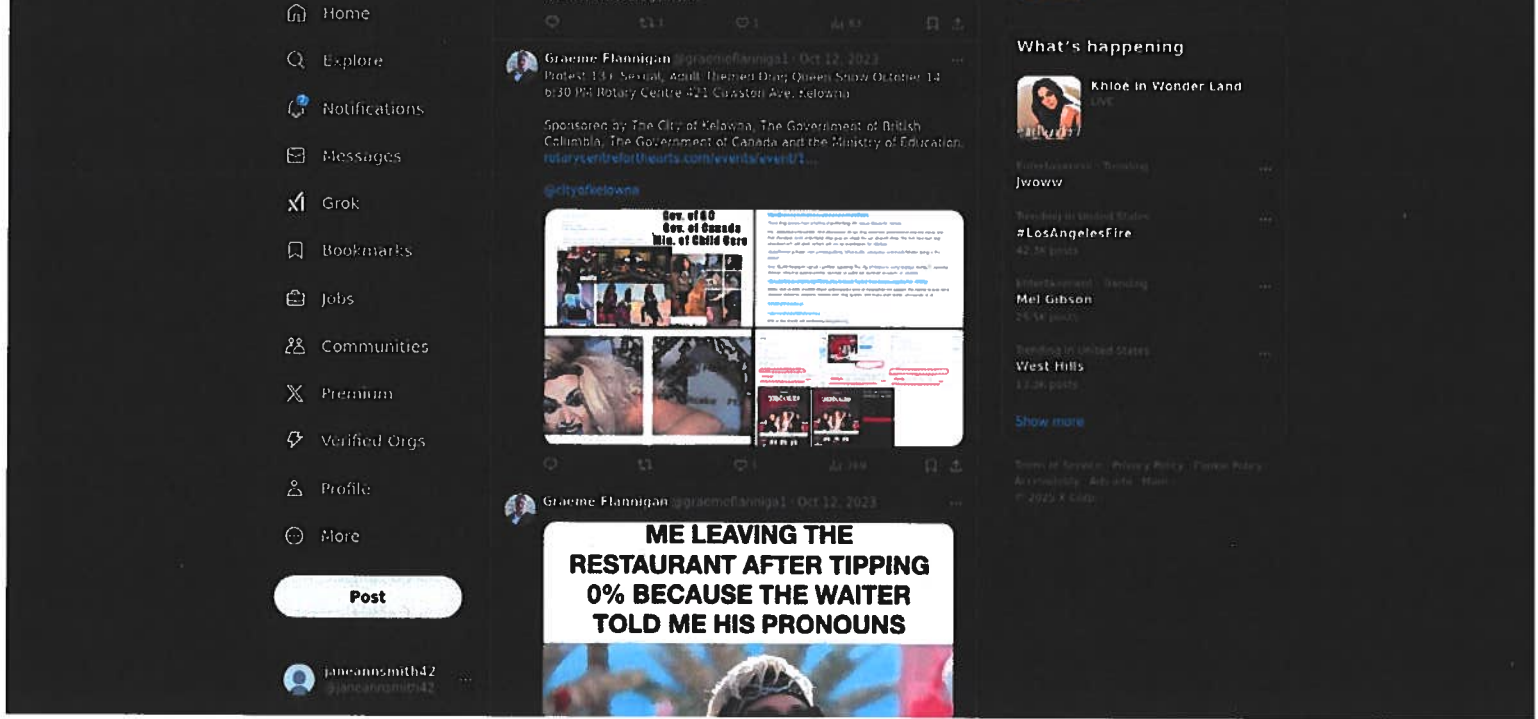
Home

Explore

Notifications

Messages

Grok

Bookmarks

Jobs

Communities

Premium

Verified Orgs

Profile

More

Post

janeannsmith42
@janeannsmith42

Graeme Flannigan @graemeflanniga1 · Oct 12, 2023
Protest 13+ Sexual, Adult Themed Drag Queen Show October 14 6:30 PM Rotary Centre 421 Cawston Ave. Kelowna

Sponsored by The City of Kelowna, The Government of British Columbia, The Government of Canada and the Ministry of Education. rotarycentreforthearts.com/events/event/1...

@cityofkelowna

Gov. of BC
Gov. of Canada
Min. of Child Care

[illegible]

Graeme Flannigan @graemeflanniga1 · Oct 12, 2023

ME LEAVING THE RESTAURANT AFTER TIPPING 0% BECAUSE THE WAITER TOLD ME HIS PRONOUNS

What's happening

Khloe in Wonder Land
LIVE

Entertainment · Trending
Jwoww

Trending in United States
#LosAngelesFire
42.3K posts

Entertainment · Trending
Mel Gibson
25.5K posts

Trending in United States
West Hills
13.2K posts

Show more

Terms of Service · Privacy Policy · Cookie Policy · Accessibility · Ads info · More · © 2025 X Corp.